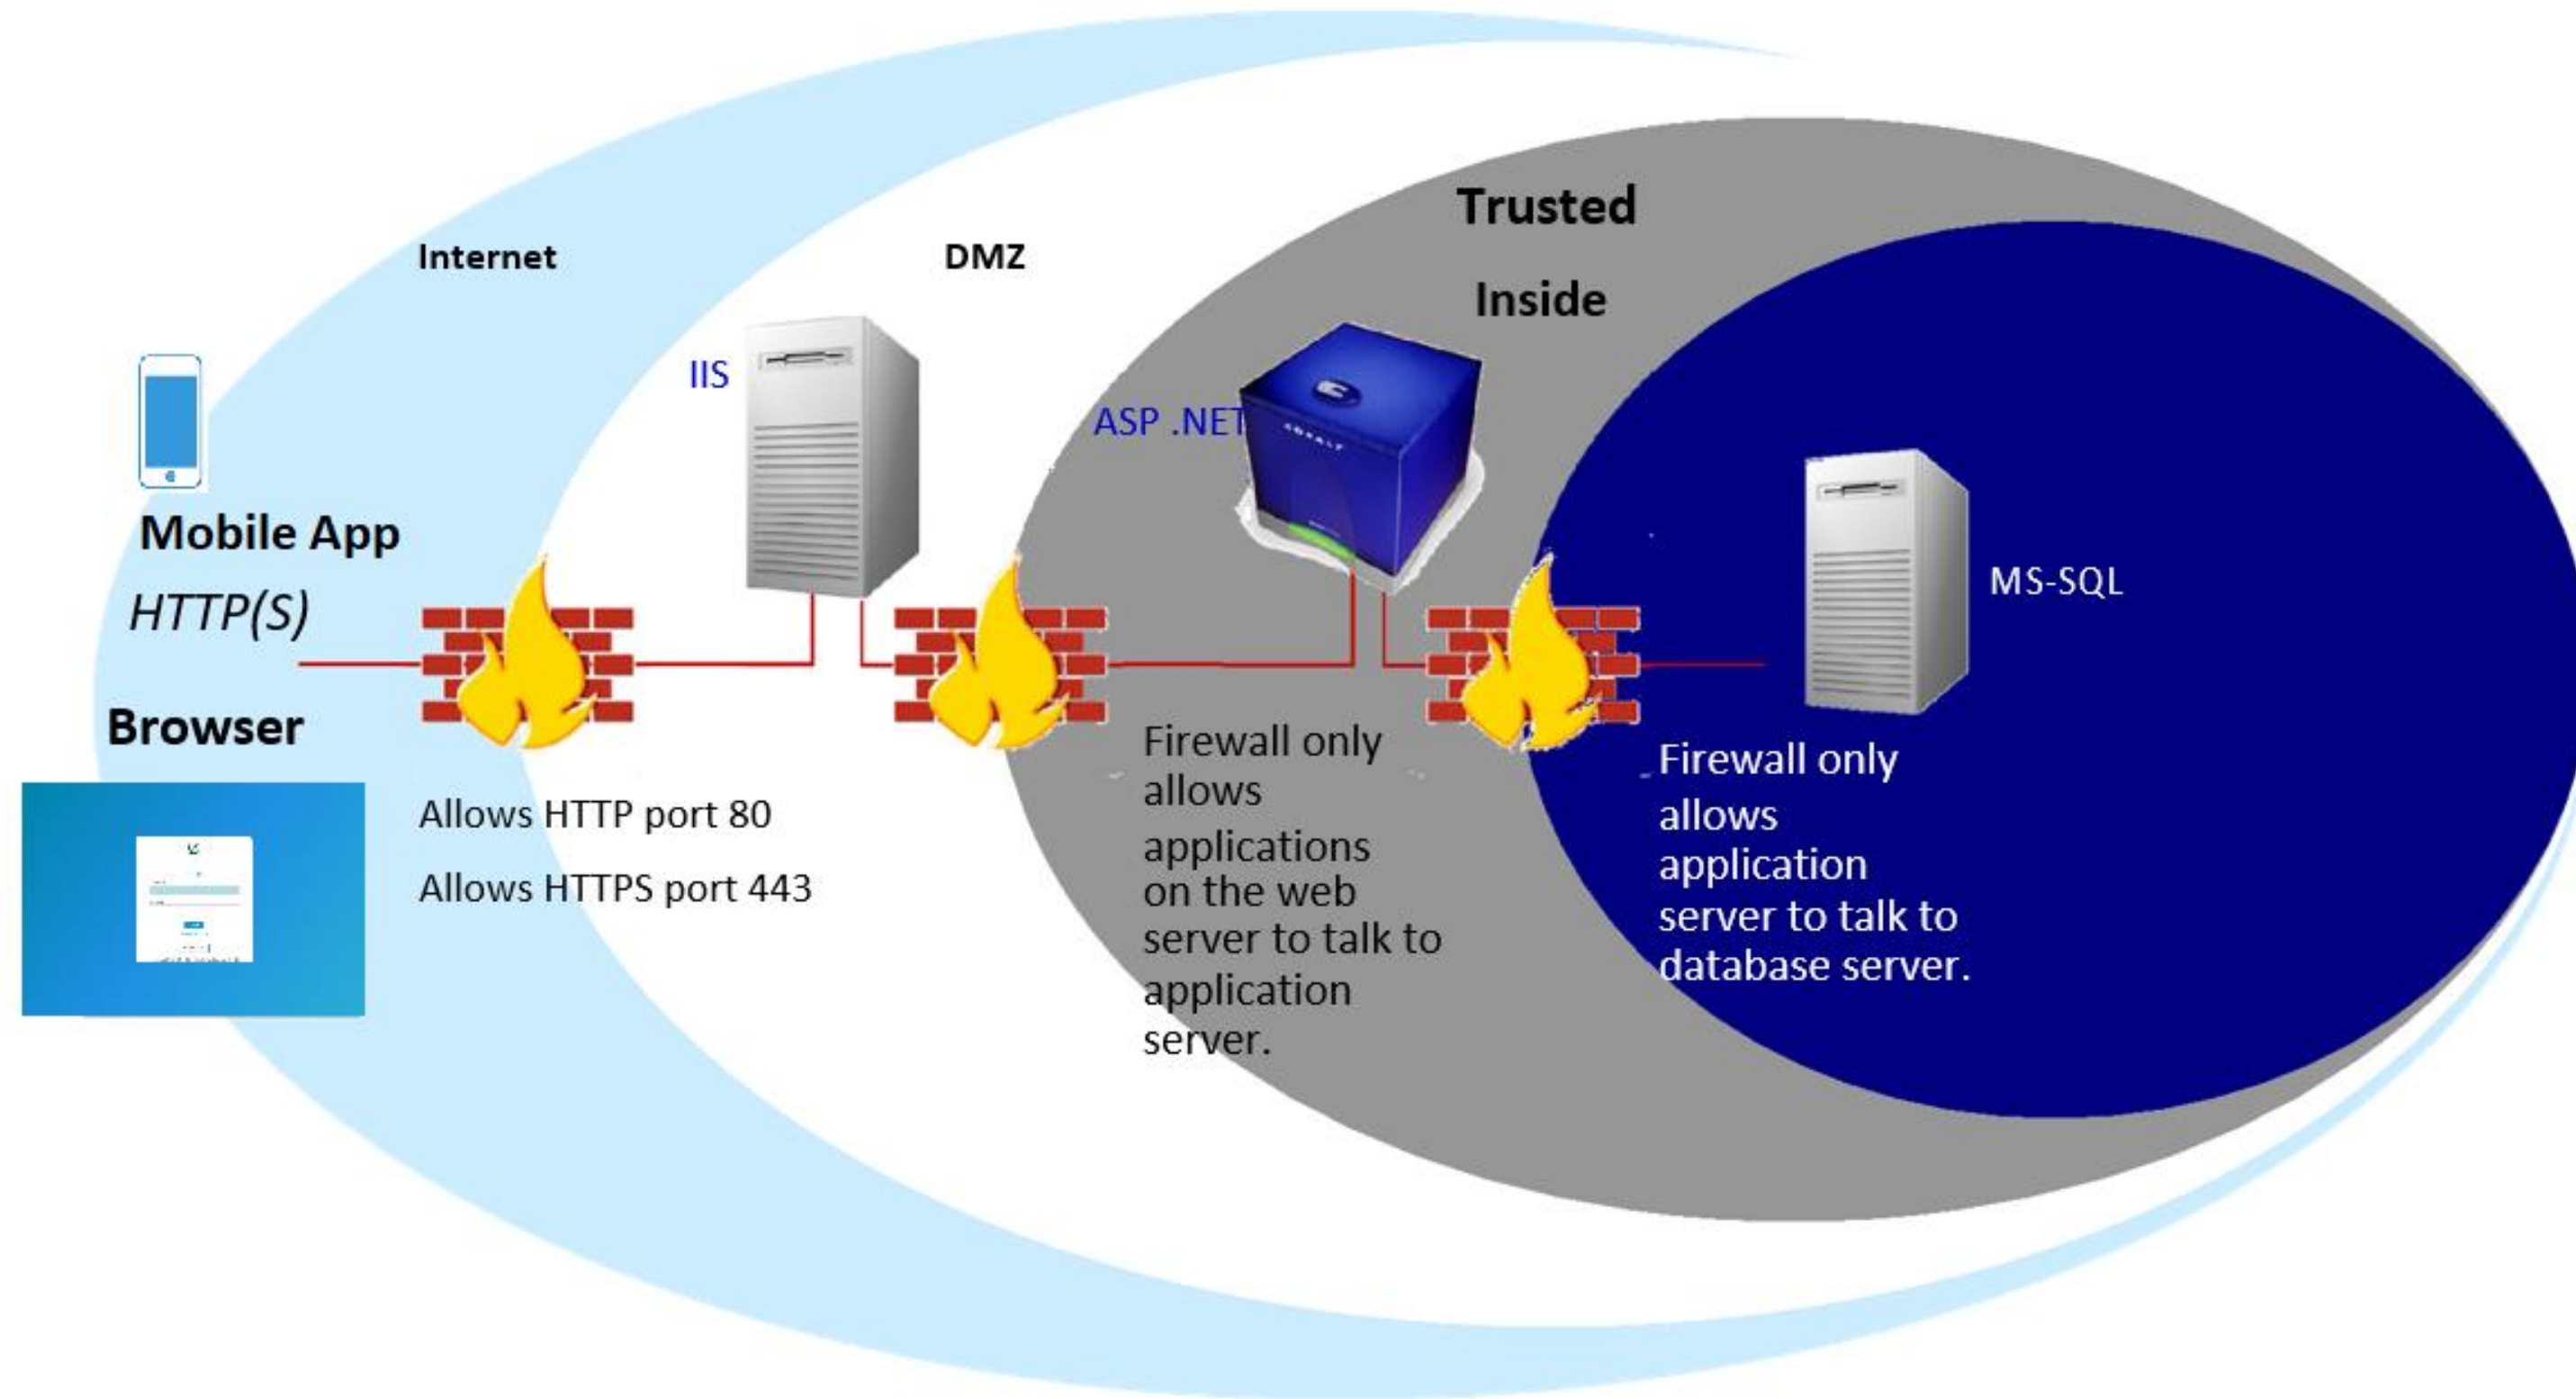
Trusted

Internet

DMZ

Inside

IIS

ASP .NET

Mobile App

HTTP(S)

MS-SQL

Browser

Firewall only allows applications on the web server to talk to application server.

Firewall only allows application server to talk to database server.

Allows HTTP port 80

Allows HTTPS port 443